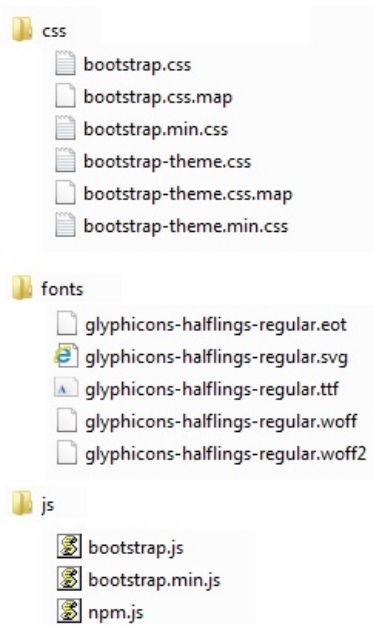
css
bootstrap.css
bootstrap.css.map
bootstrap.min.css
bootstrap-theme.css
bootstrap-theme.css.map
bootstrap-theme.min.css

fonts
glyphicons-halflings-regular.eot
glyphicons-halflings-regular.svg
glyphicons-halflings-regular.ttf
glyphicons-halflings-regular.woff
glyphicons-halflings-regular.woff2

js
bootstrap.js
bootstrap.min.js
npm.js